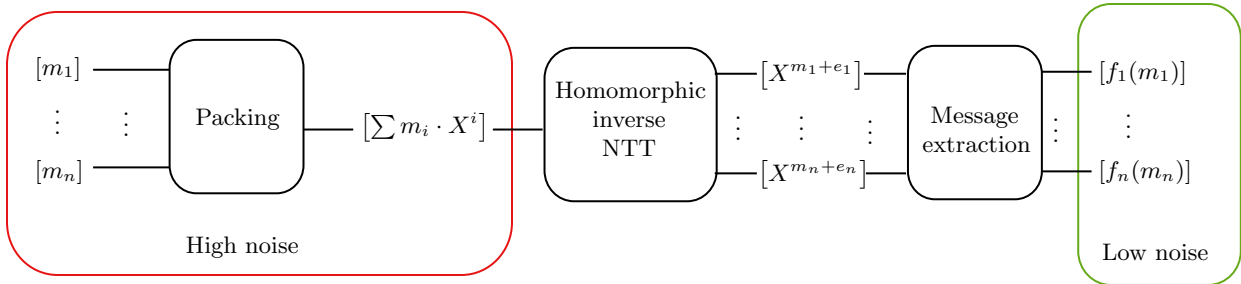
$[m_1]$

$\vdots$ $\vdots$

$[m_n]$

Packing

$[\sum m_i \cdot X^i]$

High noise

Homomorphic inverse NTT

$[X^{m_1+e_1}]$

$\vdots$ $\vdots$ $\vdots$

$[X^{m_n+e_n}]$

Message extraction

$\vdots$

$[f_1(m_1)]$

$\vdots$

$[f_n(m_n)]$

Low noise